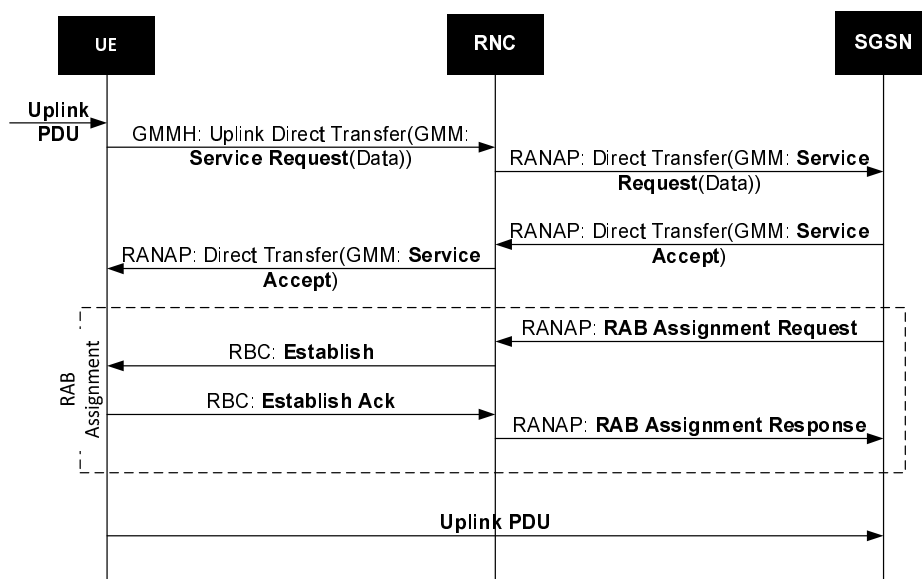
UE

RNC

SGSN

Uplink PDU

GMMH: Uplink Direct Transfer(GMM: Service Request(Data))

RANAP: Direct Transfer(GMM: Service Request(Data))

RANAP: Direct Transfer(GMM: Service Accept)

RANAP: Direct Transfer(GMM: Service Accept)

RAB Assignment

RANAP: RAB Assignment Request

RBC: Establish

RBC: Establish Ack

RANAP: RAB Assignment Response

Uplink PDU